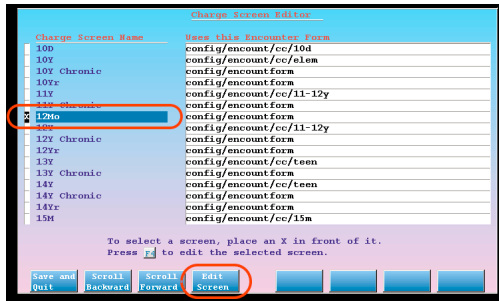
Charge Screen Editor

| Charge Screen Name | Uses this Encounter Form |
|---|---|
| 10D | config/encount/cc/10d |
| 10Y | config/encount/cc/elem |
| 10Y Chronic | config/encountform |
| 10Yr | config/encountform |
| 11Y | config/encount/cc/11-12y |
| 11Y Chronic | config/encountform |
| X 12Mo | config/encountform |
| 12Y | config/encount/cc/11-12y |
| 12Y Chronic | config/encountform |
| 12Yr | config/encountform |
| 13Y | config/encount/cc/teen |
| 13Y Chronic | config/encountform |
| 14Y | config/encount/cc/teen |
| 14Y Chronic | config/encountform |
| 14Yr | config/encountform |
| 15M | config/encount/cc/15m |

To select a screen, place an X in front of it.
Press F4 to edit the selected screen.

Save and Quit | Scroll Backward | Scroll Forward | Edit Screen